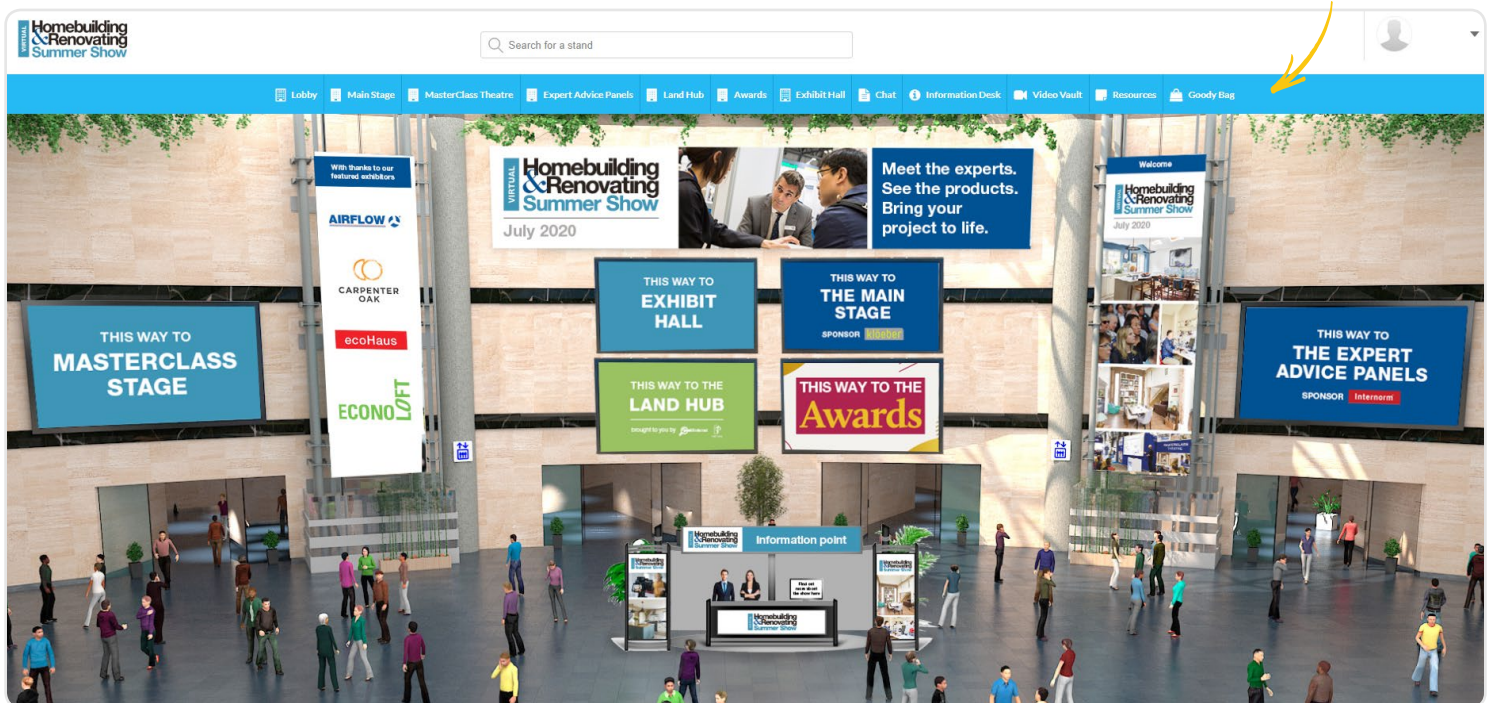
VIRTUAL Homebuilding &Renovating Summer Show

Search for a stand

Lobby | Main Stage | MasterClass Theatre | Expert Advice Panels | Land Hub | Awards | Exhibit Hall | Chat | Information Desk | Video Vault | Resources | Goody Bag

With thanks to our featured exhibitors

AIRFLOW

CARPENTER OAK

ecoHaus

ECONO LOFT

VIRTUAL Homebuilding &Renovating Summer Show
July 2020

Meet the experts. See the products. Bring your project to life.

Welcome
Homebuilding &Renovating Summer Show
July 2020

THIS WAY TO MASTERCLASS STAGE

THIS WAY TO EXHIBIT HALL

THIS WAY TO THE MAIN STAGE
SPONSOR kloeber

THIS WAY TO THE LAND HUB
brought to you by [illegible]

THIS WAY TO THE Awards

THIS WAY TO THE EXPERT ADVICE PANELS
SPONSOR Internorm

Homebuilding &Renovating Summer Show
Information point

Find out more about the show here

Homebuilding &Renovating Summer Show